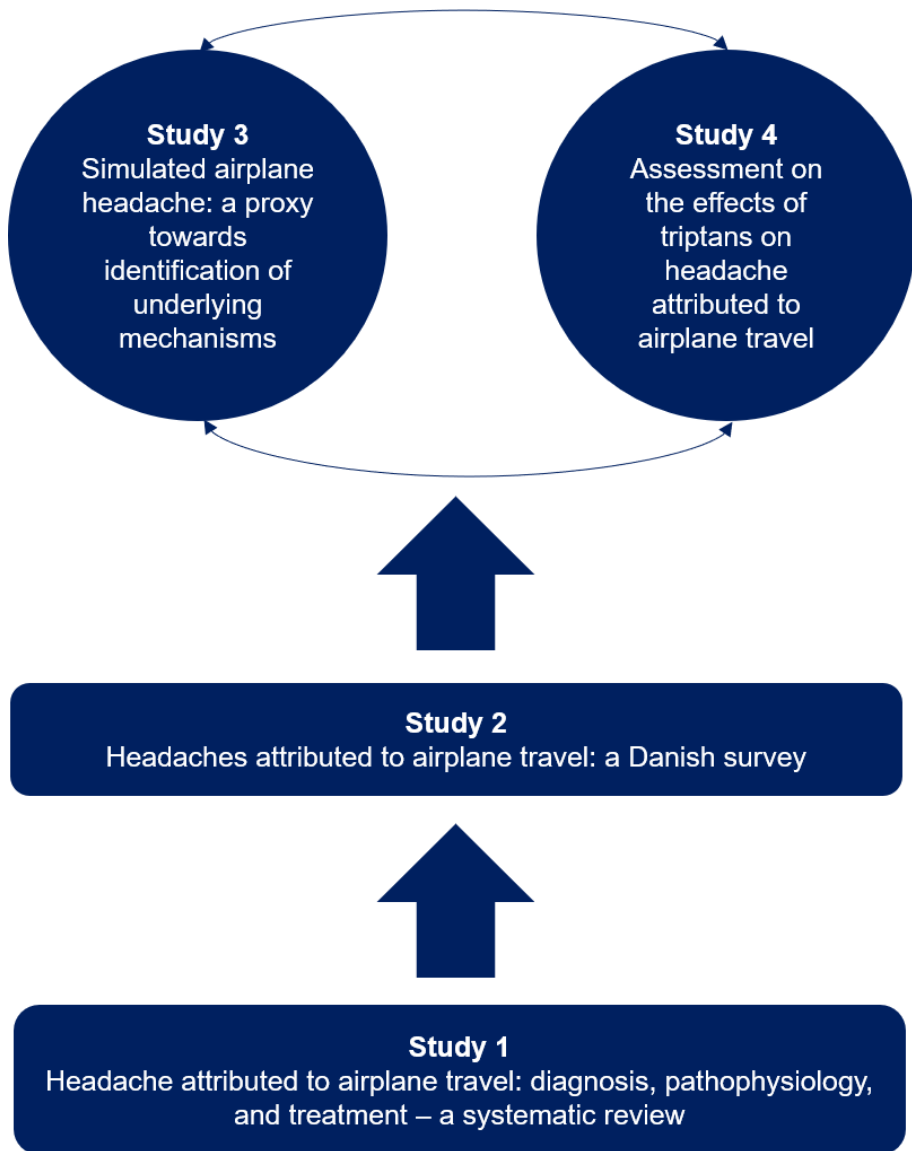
**Study 3**
Simulated airplane headache: a proxy towards identification of underlying mechanisms

**Study 4**
Assessment on the effects of triptans on headache attributed to airplane travel

**Study 2**
Headaches attributed to airplane travel: a Danish survey

**Study 1**
Headache attributed to airplane travel: diagnosis, pathophysiology, and treatment – a systematic review